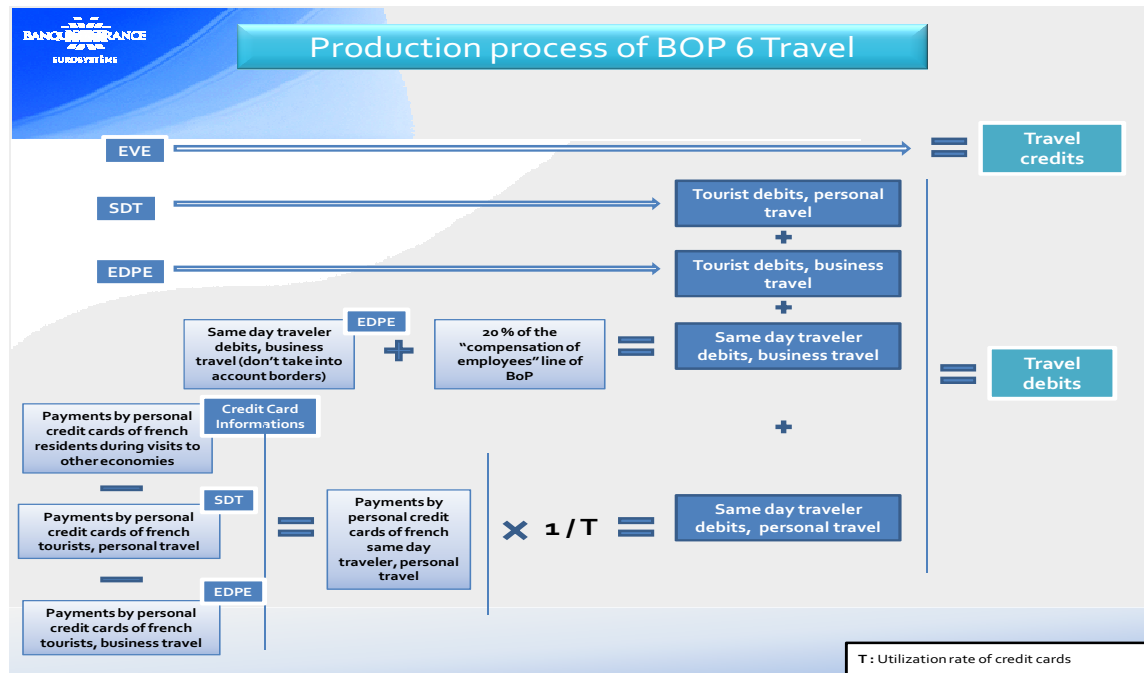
BANQUE DE FRANCE
EUROSYSTÈME

Production process of BOP 6 Travel

EVE

Travel credits

SDT

Tourist debits, personal travel

EDPE

Tourist debits, business travel

Same day traveler debits, business travel (don't take into account borders)

EDPE

20 % of the "compensation of employees" line of BoP

Same day traveler debits, business travel

Travel debits

Payments by personal credit cards of french residents during visits to other economies

Credit Card Informations

SDT

Payments by personal credit cards of french tourists, personal travel

Payments by personal credit cards of french same day traveler, personal travel

1 / T

Same day traveler debits, personal travel

EDPE

Payments by personal credit cards of french tourists, business travel

T : Utilization rate of credit cards